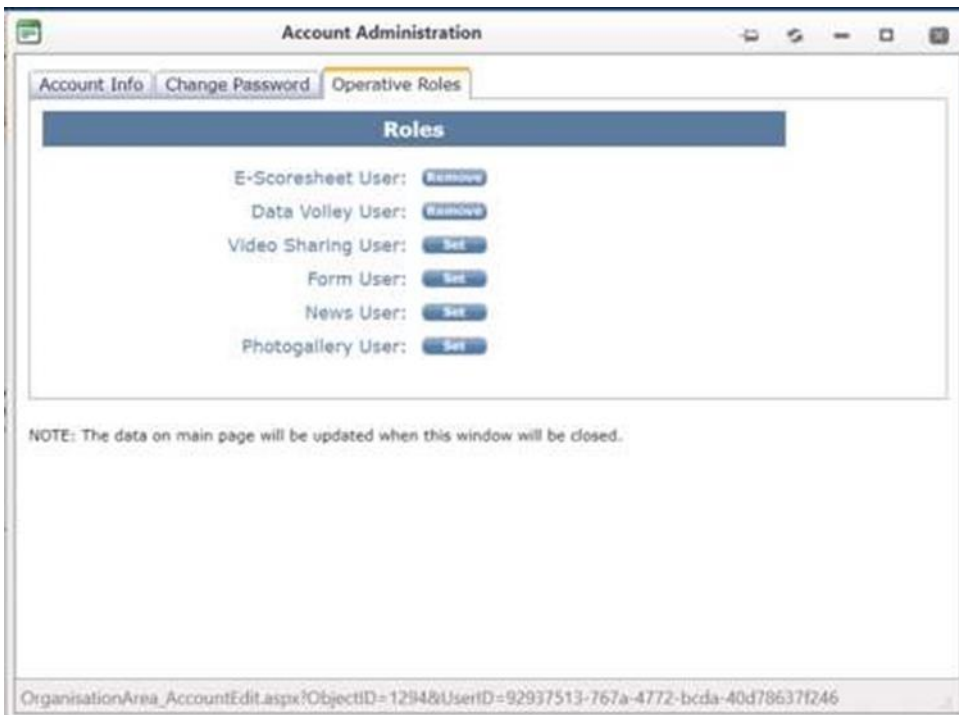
Account Administration

Account Info | Change Password | Operative Roles

Roles

E-Scoresheet User: Remove
Data Volley User: Remove
Video Sharing User: Set
Form User: Set
News User: Set
Photogallery User: Set

NOTE: The data on main page will be updated when this window will be closed.

OrganisationArea_AccountEdit.aspx?ObjectID=1294&UserID=92937513-767a-4772-bcda-40d78637f246